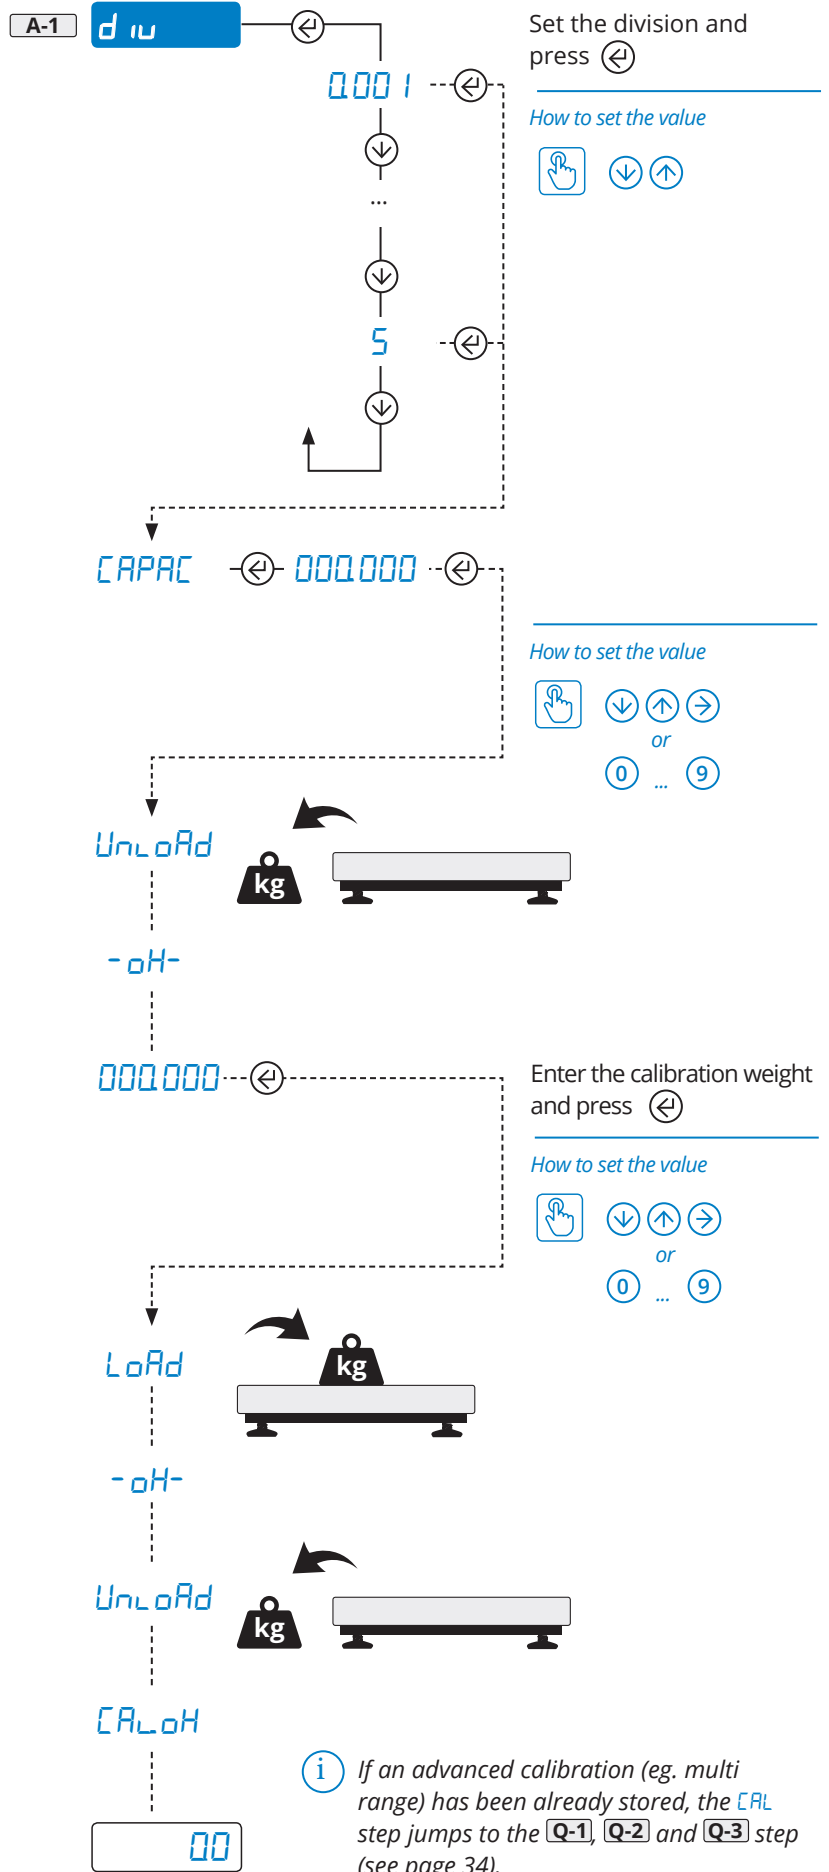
A-1

d ıu

Set the division and press

0.001

How to set the value

...

5

CAPAC

000.000

How to set the value

or

0 ... 9

UnLoAd

kg

-oK-

000.000

Enter the calibration weight and press

How to set the value

or

0 ... 9

LoAd

kg

-oK-

UnLoAd

kg

CALoK

00

If an advanced calibration (eg. multi range) has been already stored, the CAL step jumps to the Q-1, Q-2 and Q-3 step (see page 34).